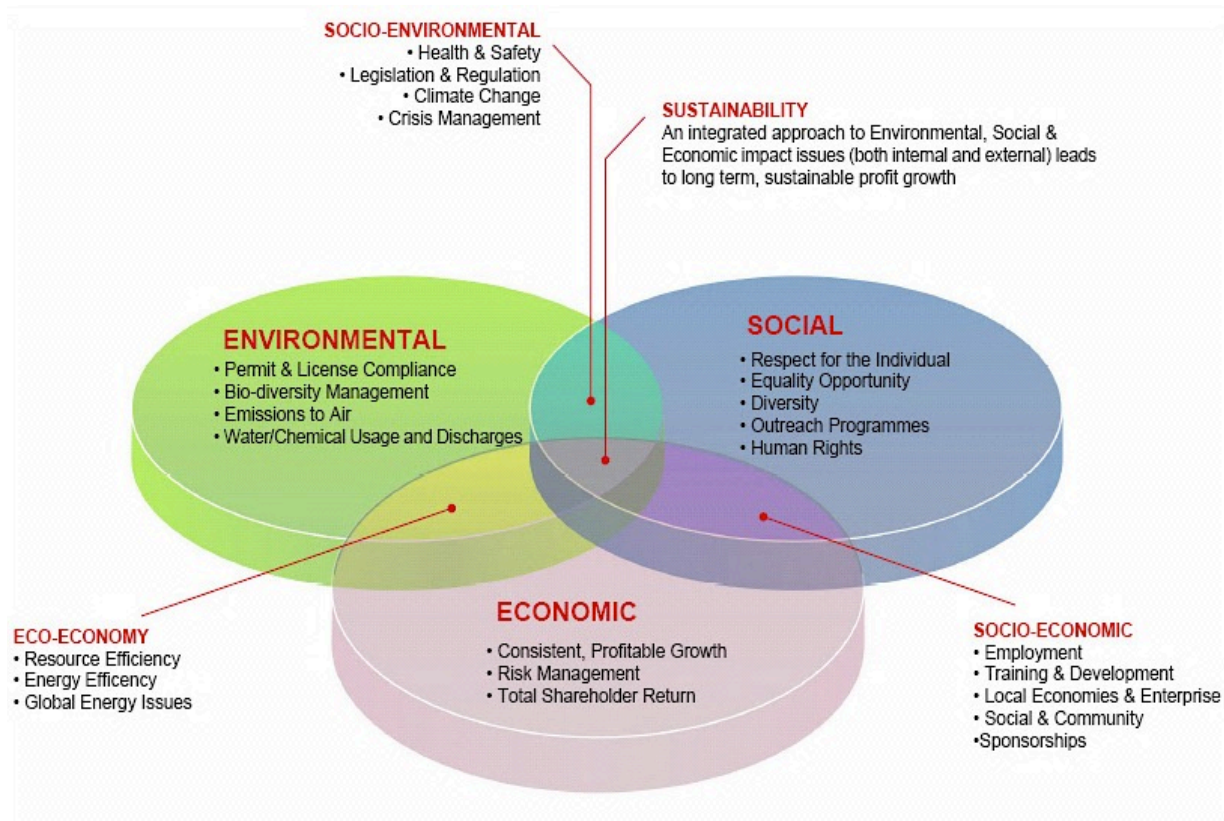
SOCIO-ENVIRONMENTAL
• Health & Safety
• Legislation & Regulation
• Climate Change
• Crisis Management

SUSTAINABILITY
An integrated approach to Environmental, Social & Economic impact issues (both internal and external) leads to long term, sustainable profit growth

ENVIRONMENTAL
• Permit & License Compliance
• Bio-diversity Management
• Emissions to Air
• Water/Chemical Usage and Discharges

SOCIAL
• Respect for the Individual
• Equality Opportunity
• Diversity
• Outreach Programmes
• Human Rights

ECONOMIC
• Consistent, Profitable Growth
• Risk Management
• Total Shareholder Return

ECO-ECONOMY
• Resource Efficiency
• Energy Efficency
• Global Energy Issues

SOCIO-ECONOMIC
• Employment
• Training & Development
• Local Economies & Enterprise
• Social & Community
•Sponsorships